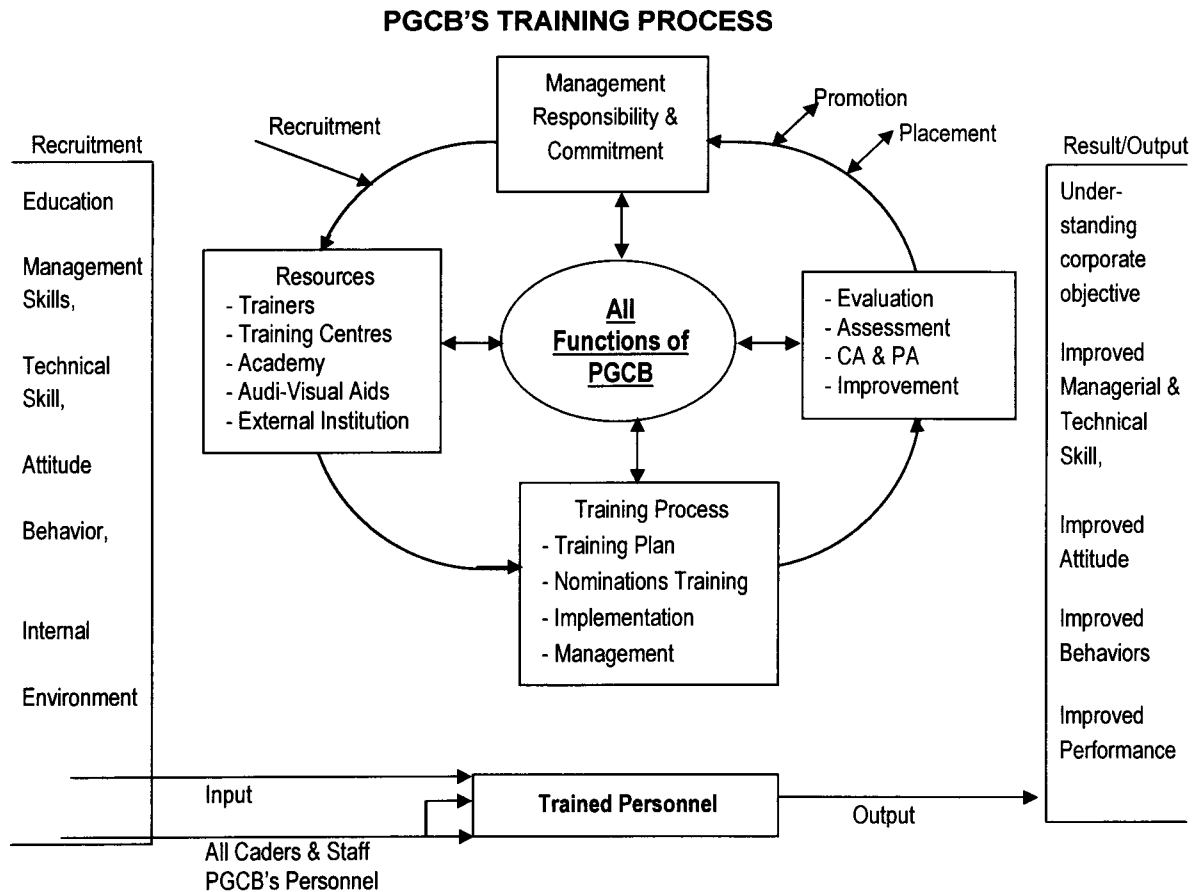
PGCB'S TRAINING PROCESS

Recruitment

Education

Management Skills,

Technical Skill,

Attitude

Behavior,

Internal

Environment

Recruitment

Management Responsibility & Commitment

Promotion

Placement

Resources
- Trainers
- Training Centres
- Academy
- Audi-Visual Aids
- External Institution

All Functions of PGCB

- Evaluation
- Assessment
- CA & PA
- Improvement

Training Process
- Training Plan
- Nominations Training
- Implementation
- Management

Result/Output

Understanding corporate objective

Improved Managerial & Technical Skill,

Improved Attitude

Improved Behaviors

Improved Performance

Input

Trained Personnel

Output

All Caders & Staff
PGCB's Personnel